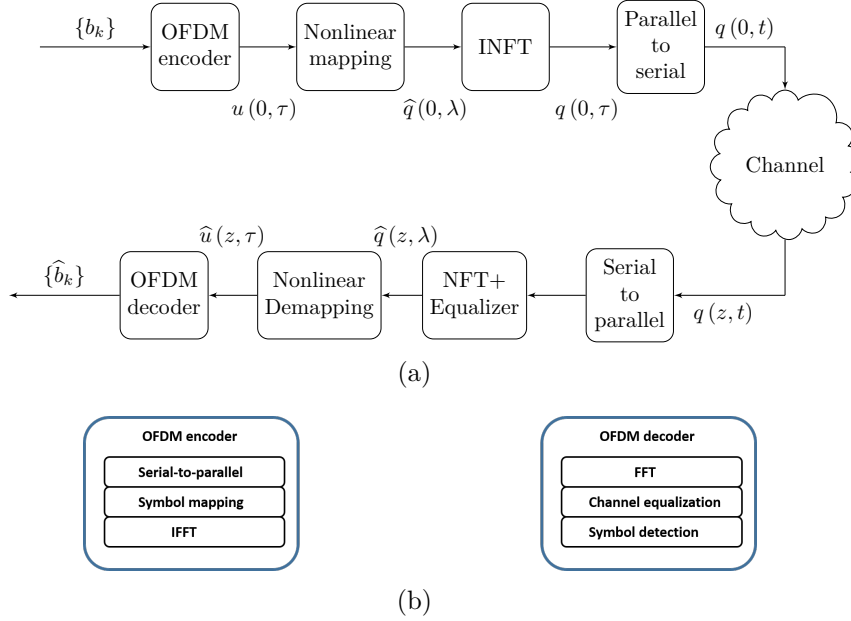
$\{b_k\}$

OFDM encoder

$u(0,\tau)$

Nonlinear mapping

$\widehat{q}(0,\lambda)$

INFT

$q(0,\tau)$

Parallel to serial

$q(0,t)$

Channel

$q(z,t)$

Serial to parallel

NFT+ Equalizer

$\widehat{q}(z,\lambda)$

Nonlinear Demapping

$\widehat{u}(z,\tau)$

OFDM decoder

$\{\widehat{b}_k\}$

(a)

OFDM encoder

Serial-to-parallel

Symbol mapping

IFFT

OFDM decoder

FFT

Channel equalization

Symbol detection

(b)